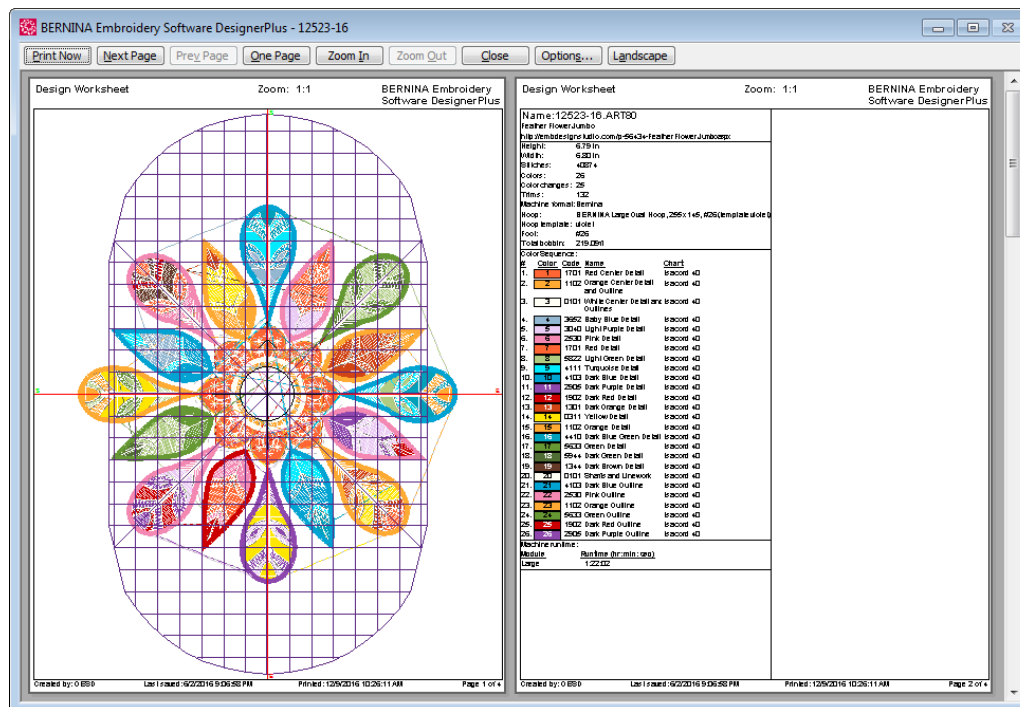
BERNINA Embroidery Software DesignerPlus - 12523-16

Print Now | Next Page | Prev Page | One Page | Zoom In | Zoom Out | Close | Options... | Landscape

Design Worksheet    Zoom: 1:1    BERNINA Embroidery Software DesignerPlus

Created by: OESD    Last saved: 6/2/2016 9:06:58 PM    Printed: 12/9/2016 10:26:11 AM    Page 1 of 4

Design Worksheet    Zoom: 1:1    BERNINA Embroidery Software DesignerPlus

Name:12523-16.ART80
Feather Flower Jumbo
http://embdesignstudio.com/p-5634-feather-flower-jumbo.aspx

Height: 6.79 in
Width: 6.80 in
Stitches: 40874
Colors: 26
Color changes: 26
Trims: 132
Machine format: Bernina
Hoop: BERNINA Large Oval Hoop, 255x145, #26(template violet)
Hoop template: violet
Foot: #26
Total bobbin: 219.09 m

Color Sequence:

| # | Color | Code | Name | Chart |
|---|---|---|---|---|
| 1. | 1 | 1701 | Red Center Detail | Isacord 40 |
| 2. | 2 | 1102 | Orange Center Detail and Outline | Isacord 40 |
| 3. | 3 | 0101 | White Center Detail and Outlines | Isacord 40 |
| 4. | 4 | 3652 | Baby Blue Detail | Isacord 40 |
| 5. | 5 | 3040 | Light Purple Detail | Isacord 40 |
| 6. | 6 | 2530 | Pink Detail | Isacord 40 |
| 7. | 7 | 1701 | Red Detail | Isacord 40 |
| 8. | 8 | 5822 | Light Green Detail | Isacord 40 |
| 9. | 9 | 4111 | Turquoise Detail | Isacord 40 |
| 10. | 10 | 4103 | Dark Blue Detail | Isacord 40 |
| 11. | 11 | 2905 | Dark Purple Detail | Isacord 40 |
| 12. | 12 | 1902 | Dark Red Detail | Isacord 40 |
| 13. | 13 | 1301 | Dark Orange Detail | Isacord 40 |
| 14. | 14 | 0311 | Yellow Detail | Isacord 40 |
| 15. | 15 | 1102 | Orange Detail | Isacord 40 |
| 16. | 16 | 4410 | Dark Blue Green Detail | Isacord 40 |
| 17. | 17 | 5633 | Green Detail | Isacord 40 |
| 18. | 18 | 5944 | Dark Green Detail | Isacord 40 |
| 19. | 19 | 1344 | Dark Brown Detail | Isacord 40 |
| 20. | 20 | 0101 | Swirls and Linework | Isacord 40 |
| 21. | 21 | 4103 | Dark Blue Outline | Isacord 40 |
| 22. | 22 | 2530 | Pink Outline | Isacord 40 |
| 23. | 23 | 1102 | Orange Outline | Isacord 40 |
| 24. | 24 | 5633 | Green Outline | Isacord 40 |
| 25. | 25 | 1902 | Dark Red Outline | Isacord 40 |
| 26. | 26 | 2905 | Dark Purple Outline | Isacord 40 |

Machine runtime:

| Module | Runtime (hr:min:sec) |
|---|---|
| Large | 1:22:02 |

Created by: OESD    Last saved: 6/2/2016 9:06:58 PM    Printed: 12/9/2016 10:26:11 AM    Page 2 of 4